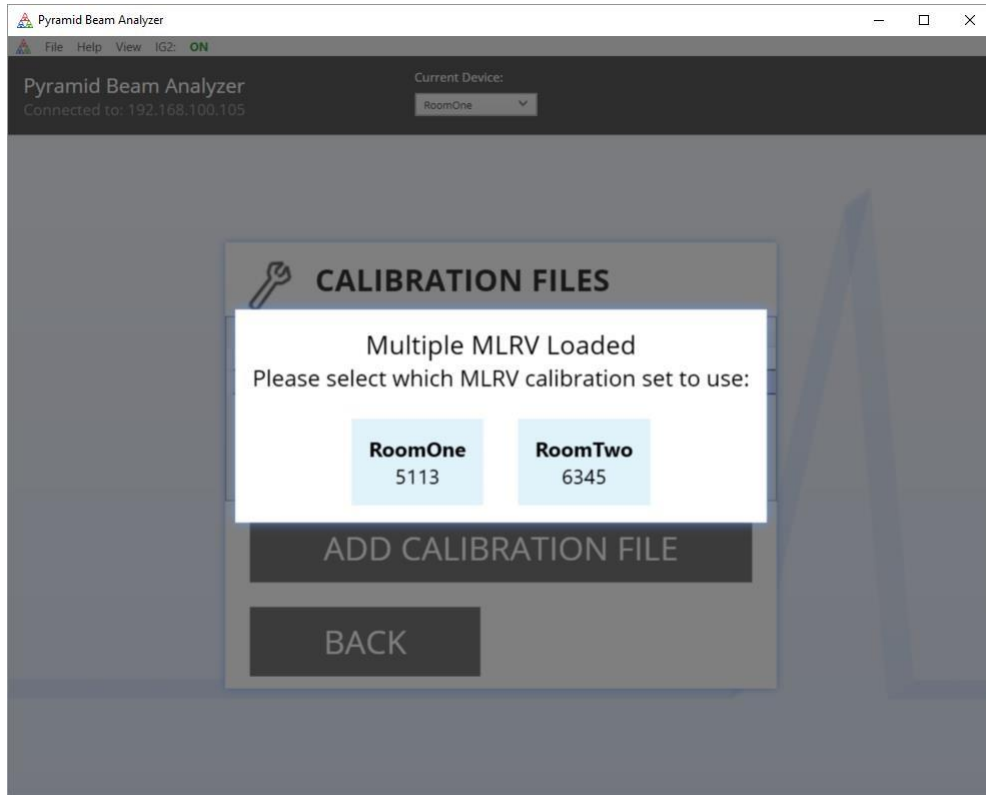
Pyramid Beam Analyzer

File Help View IG2: ON

Pyramid Beam Analyzer
Connected to: 192.168.100.105

Current Device:
RoomOne

CALIBRATION FILES

Multiple MLRV Loaded
Please select which MLRV calibration set to use:

RoomOne
5113

RoomTwo
6345

ADD CALIBRATION FILE

BACK